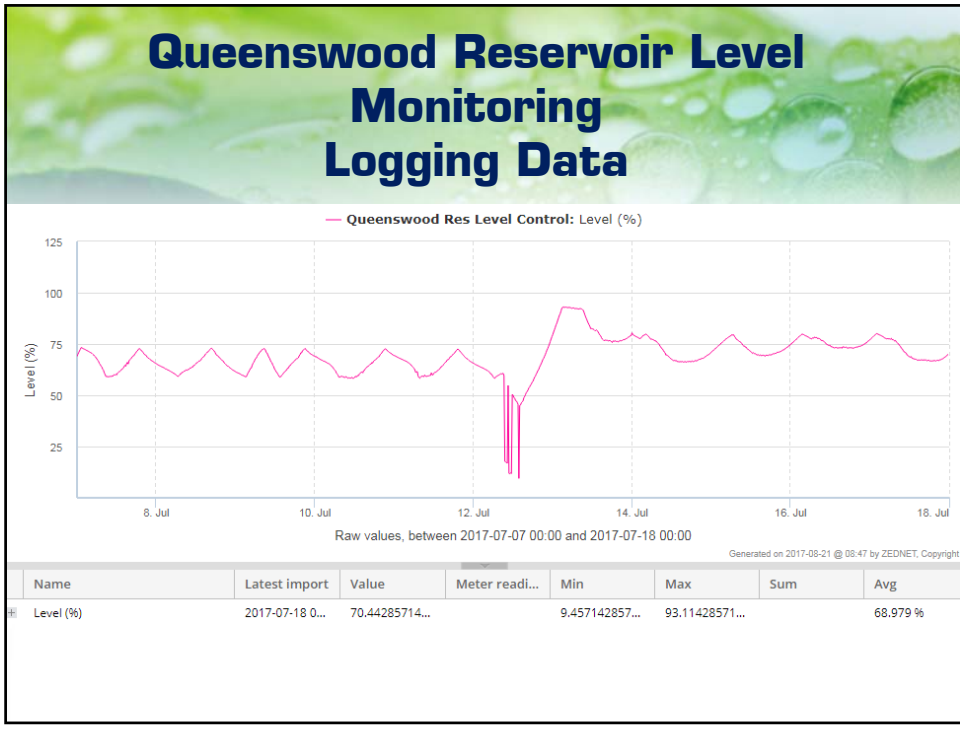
Queenswood Reservoir Level Monitoring Logging Data

Queenswood Res Level Control: Level (%)

125
100
75
50
25

Level (%)

8. Jul
10. Jul
12. Jul
14. Jul
16. Jul
18. Jul

Raw values, between 2017-07-07 00:00 and 2017-07-18 00:00

Generated on 2017-08-21 @ 08:47 by ZEDNET, Copyright

| Name | Latest import | Value | Meter readi... | Min | Max | Sum | Avg |
|---|---|---|---|---|---|---|---|
| Level (%) | 2017-07-18 0... | 70.44285714... | | 9.457142857... | 93.11428571... | | 68.979 % |